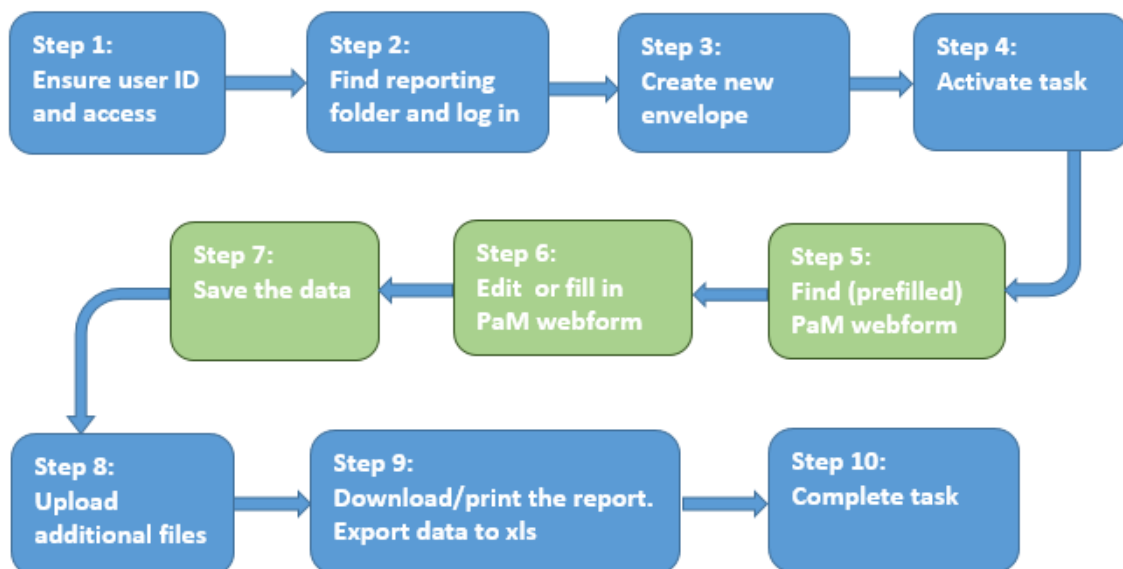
Step 1:
Ensure user ID and access

Step 2:
Find reporting folder and log in

Step 3:
Create new envelope

Step 4:
Activate task

Step 5:
Find (prefilled) PaM webform

Step 6:
Edit or fill in PaM webform

Step 7:
Save the data

Step 8:
Upload additional files

Step 9:
Download/print the report.
Export data to xls

Step 10:
Complete task